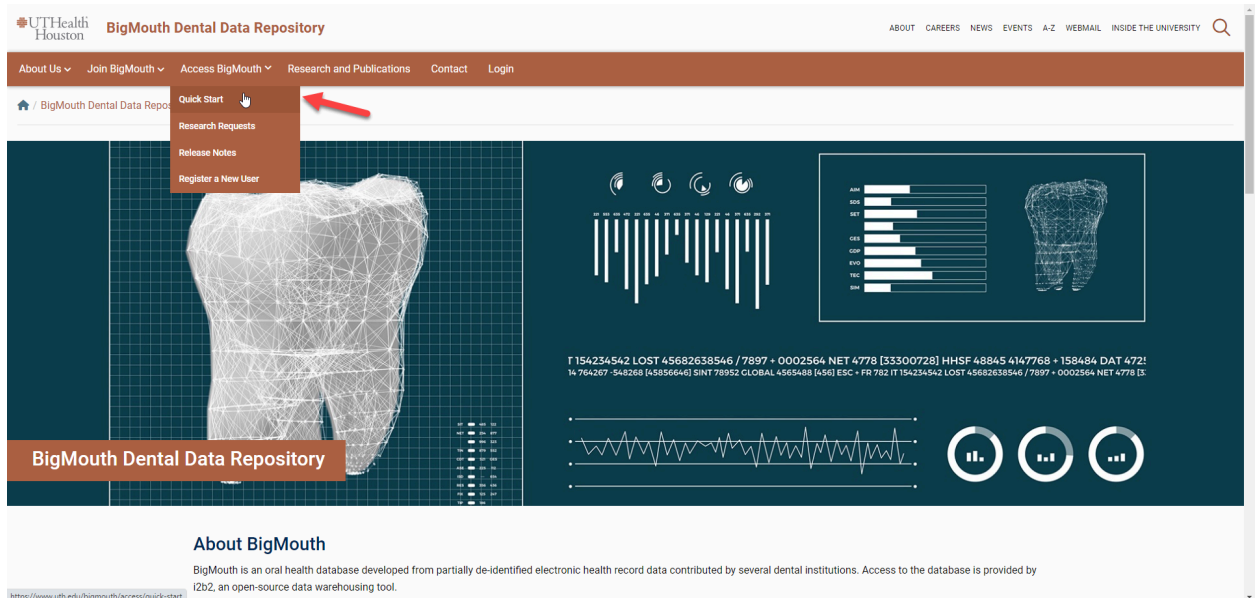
UTHealth Houston BigMouth Dental Data Repository

ABOUT CAREERS NEWS EVENTS A-Z WEBMAIL INSIDE THE UNIVERSITY

About Us Join BigMouth Access BigMouth Research and Publications Contact Login

Quick Start
Research Requests
Release Notes
Register a New User

BigMouth Dental Data Repos

AIM
SDS
SET
CES
CDP
EVO
TEC
SIM

T 154234542 LOST 45682638546 / 7897 + 0002564 NET 4778 [33300728] HHSF 48845 4147768 + 158484 DAT 472
14 764267 -548268 [45856646] SINT 78952 GLOBAL 4565488 [456] ESC + FR 782 IT 154234542 LOST 45682638546 / 7897 + 0002564 NET 4778 [3

BigMouth Dental Data Repository

About BigMouth

BigMouth is an oral health database developed from partially de-identified electronic health record data contributed by several dental institutions. Access to the database is provided by i2b2, an open-source data warehousing tool.

https://www.uth.edu/bigmouth/access/quick-start